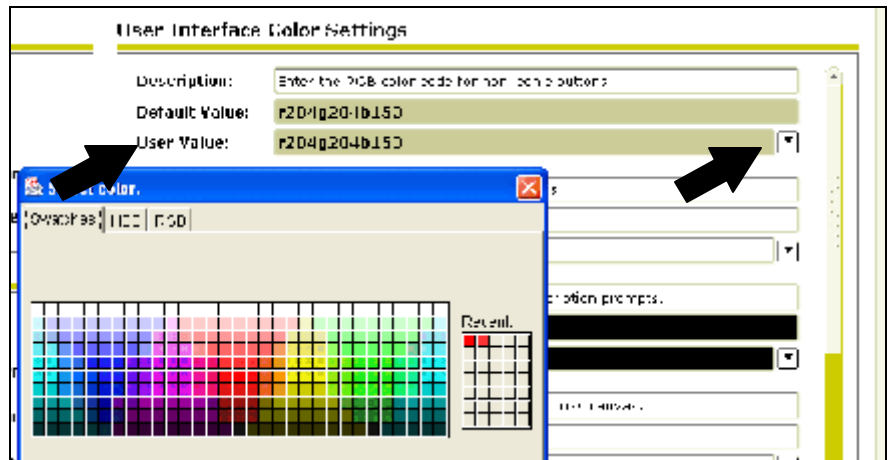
User Interface Color Settings

Description: Enter the RGB color code for non-iconic buttons

Default Value: r204g204b153

User Value: r204g204b153

S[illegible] color.

Swatches HSB RGB

Recent:

s

ption prompts.

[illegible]